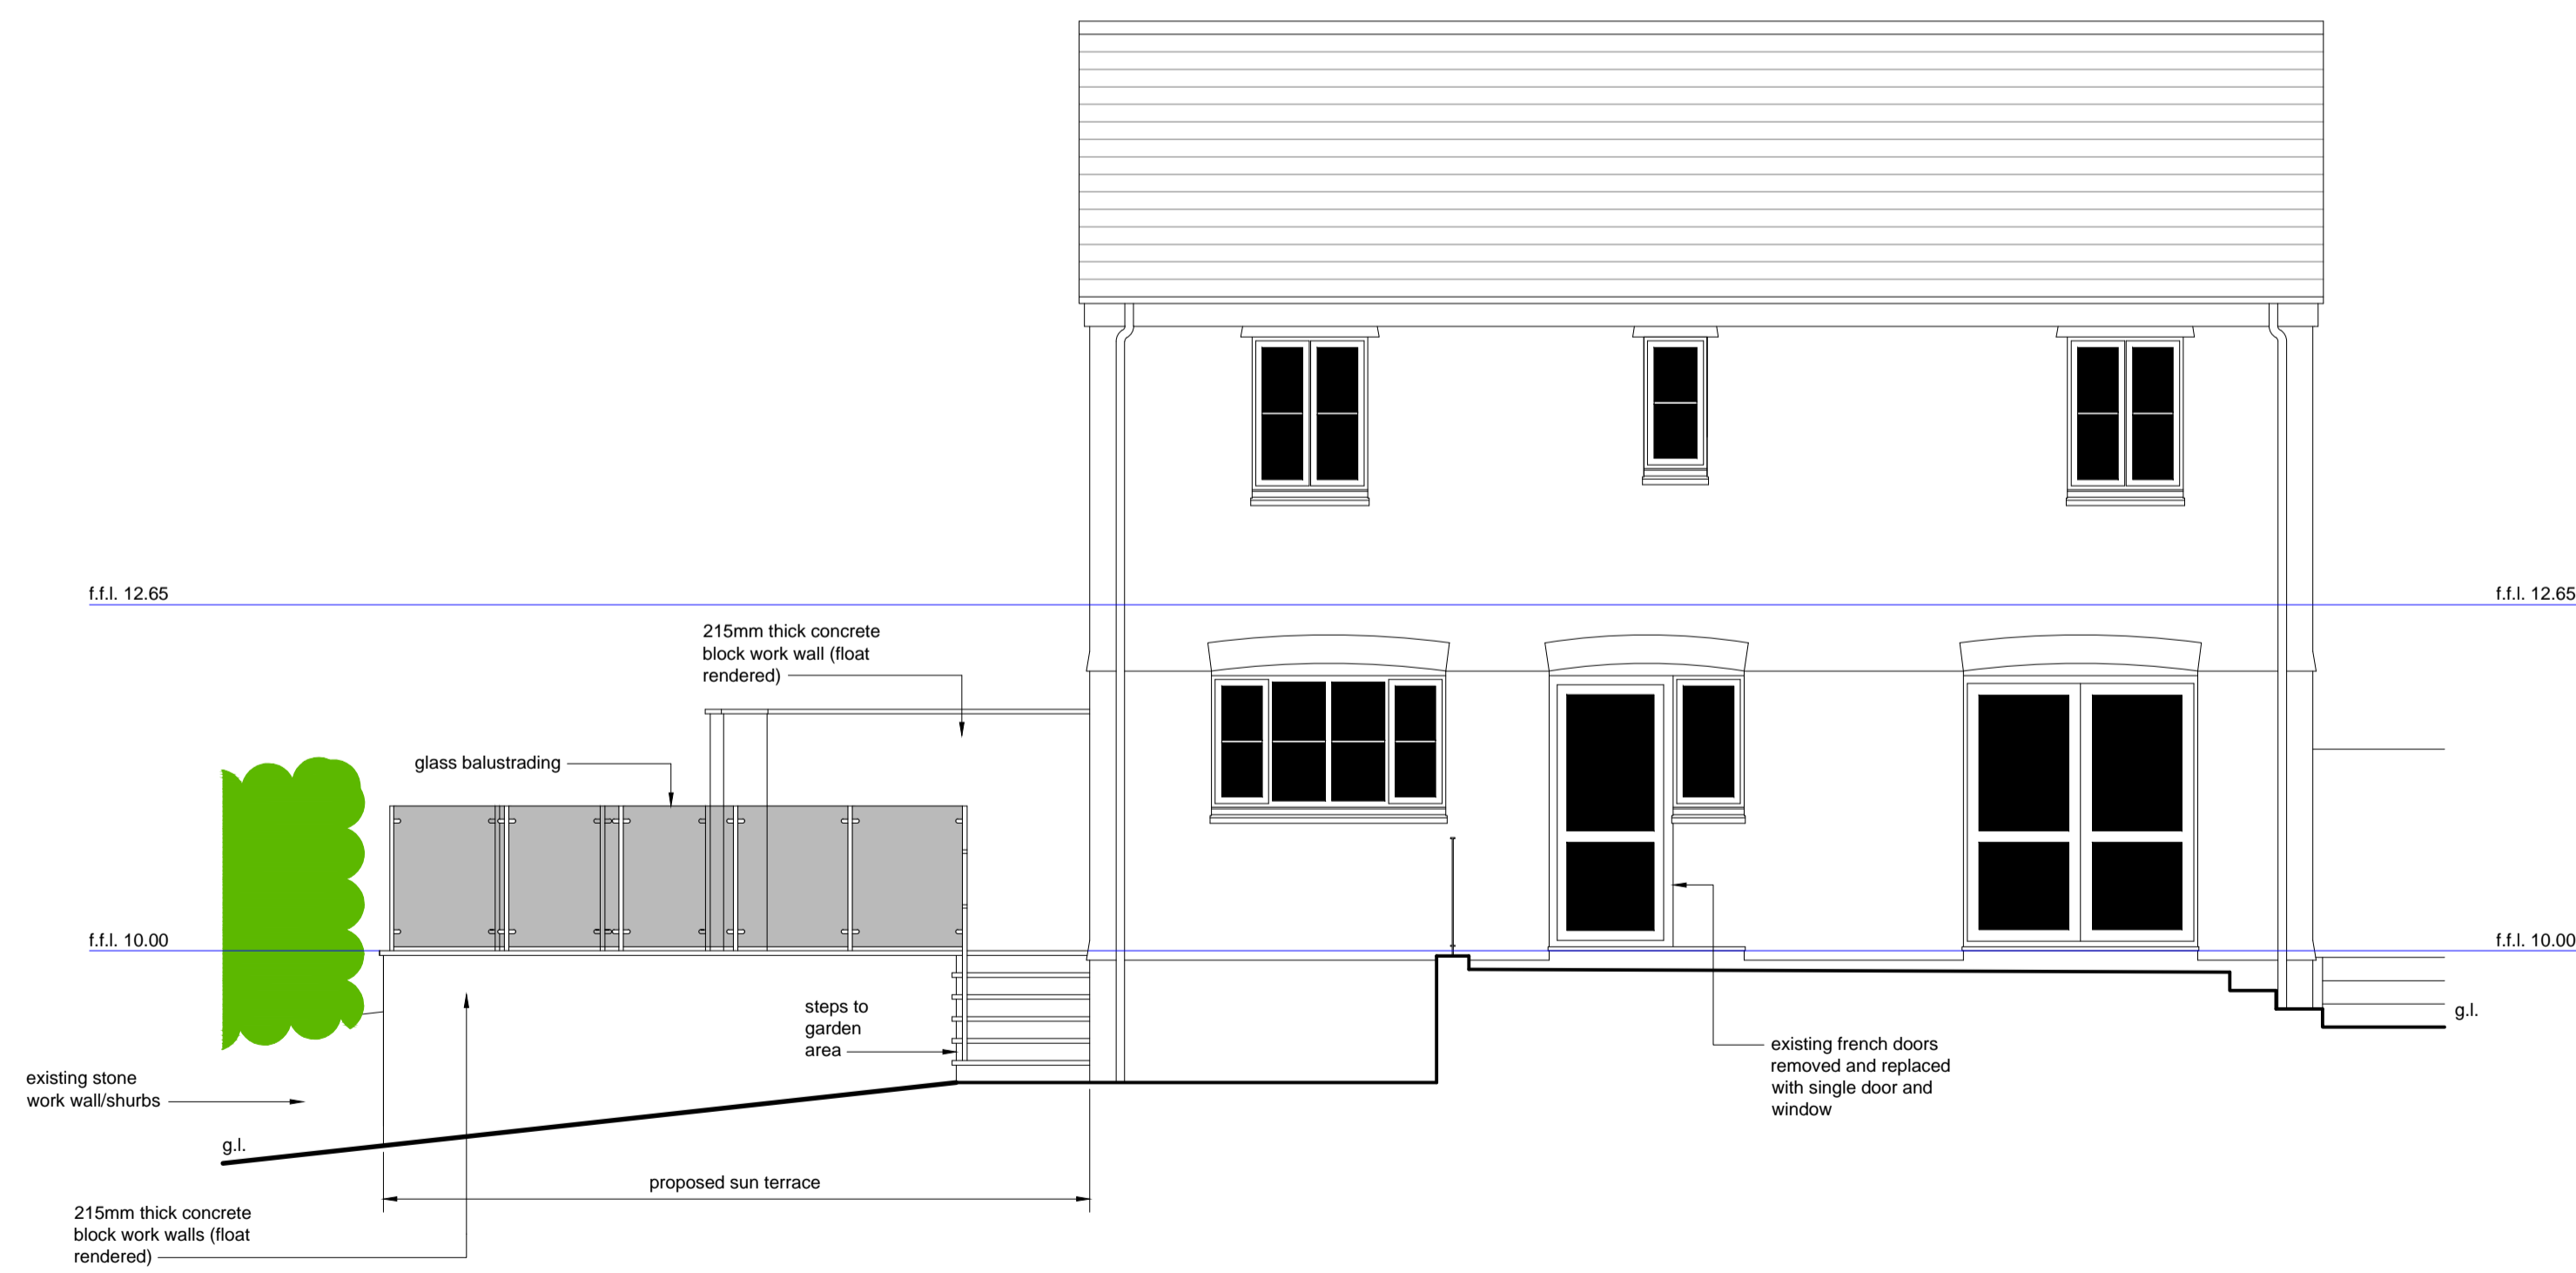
f.f.l. 12.65

f.f.l. 12.65

215mm thick concrete block work wall (float rendered)

glass balustrading

f.f.l. 10.00

f.f.l. 10.00

steps to garden area

g.l.

existing french doors removed and replaced with single door and window

existing stone work wall/shurbs

g.l.

proposed sun terrace

215mm thick concrete block work walls (float rendered)